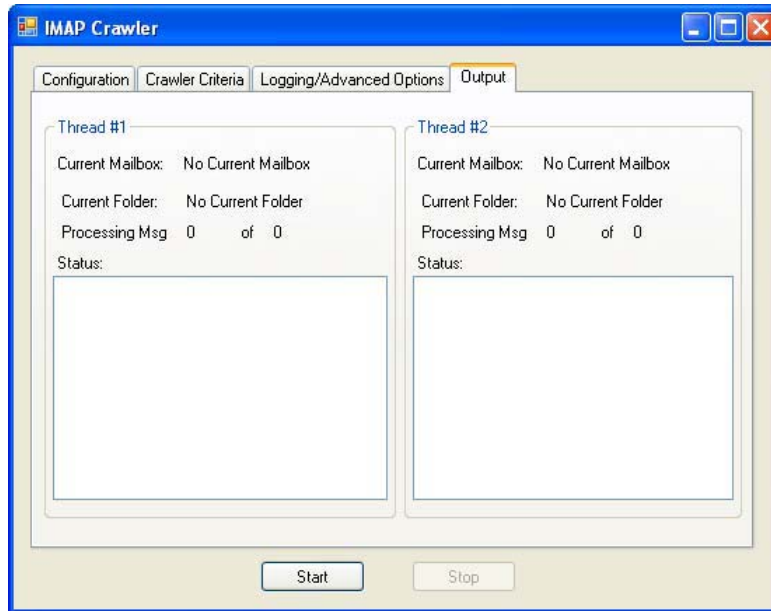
IMAP Crawler

Configuration | Crawler Criteria | Logging/Advanced Options | Output

Thread #1

Current Mailbox: No Current Mailbox

Current Folder: No Current Folder

Processing Msg 0 of 0

Status:

Thread #2

Current Mailbox: No Current Mailbox

Current Folder: No Current Folder

Processing Msg 0 of 0

Status:

Start

Stop